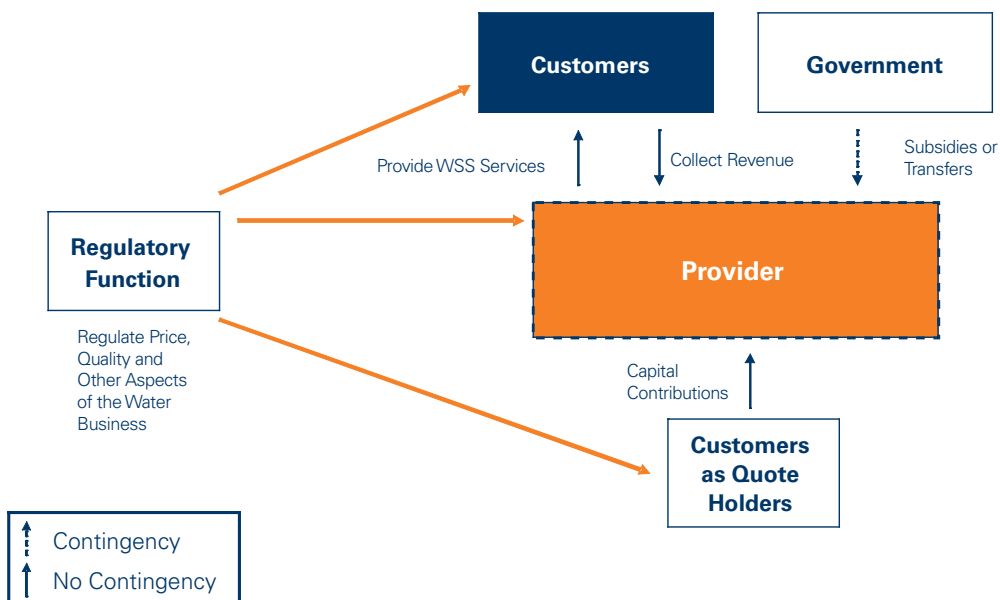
Customers

Government

Provide WSS Services

Collect Revenue

Subsidies or Transfers

Regulatory Function

Provider

Regulate Price, Quality and Other Aspects of the Water Business

Capital Contributions

Customers as Quote Holders

Contingency

No Contingency